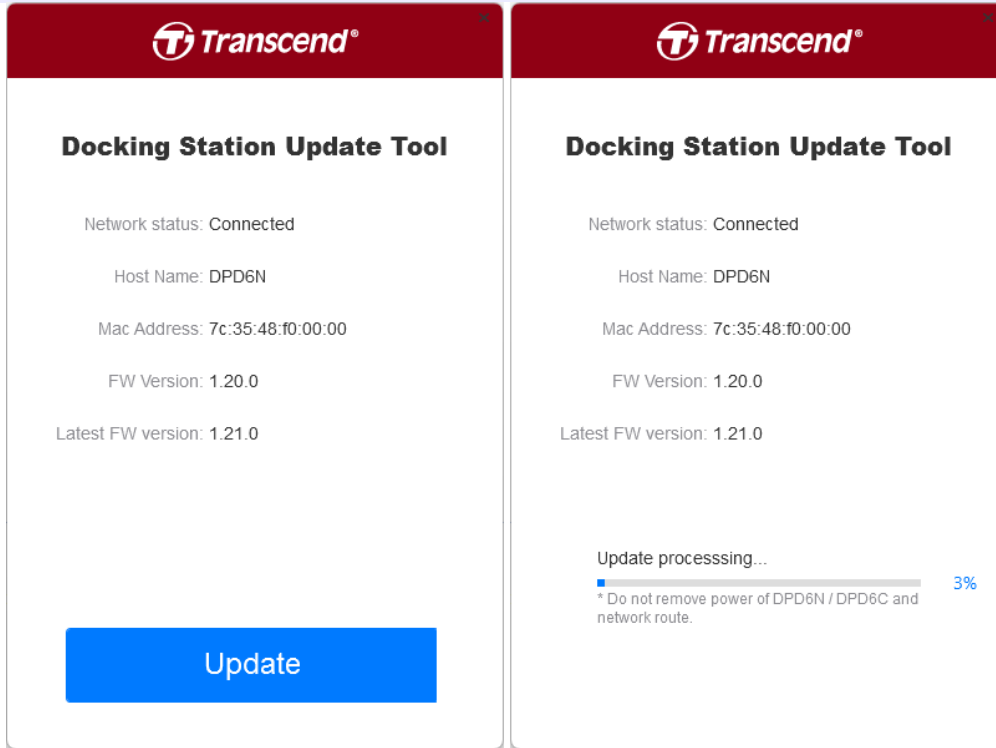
Transcend®

Docking Station Update Tool

Network status: Connected

Host Name: DPD6N

Mac Address: 7c:35:48:f0:00:00

FW Version: 1.20.0

Latest FW version: 1.21.0

Update

Transcend®

Docking Station Update Tool

Network status: Connected

Host Name: DPD6N

Mac Address: 7c:35:48:f0:00:00

FW Version: 1.20.0

Latest FW version: 1.21.0

Update processsing...

3%

* Do not remove power of DPD6N / DPD6C and network route.